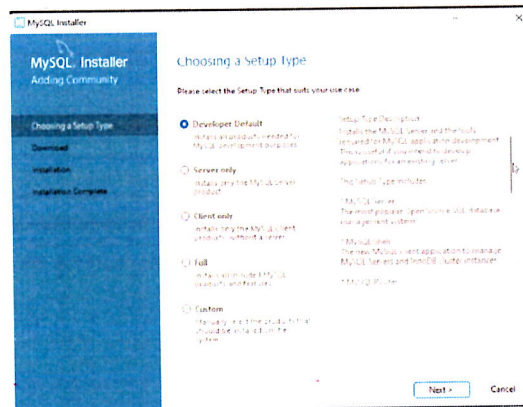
MySQL Installer

MySQL. Installer
Adding Community

Choosing a Setup Type
Download
Installation
Installation Complete

Choosing a Setup Type

Please select the Setup Type that suits your use case.

Developer Default
Installs all products needed for MySQL development purposes.

Server only
Installs only the MySQL Server product.

Client only
Installs only the MySQL Client products, without a server.

Full
Installs all included MySQL products and features.

Custom
Manually select the products that should be installed on the system.

Setup Type Description
Installs the MySQL Server and the tools required for MySQL application development. This is useful if you intend to develop applications for an existing server.

This Setup Type includes:

* MySQL Server
The most popular Open Source SQL database management system.

* MySQL Shell
The new MySQL client application to manage MySQL Servers and InnoDB cluster instances.

* MySQL Router

Next >
Cancel